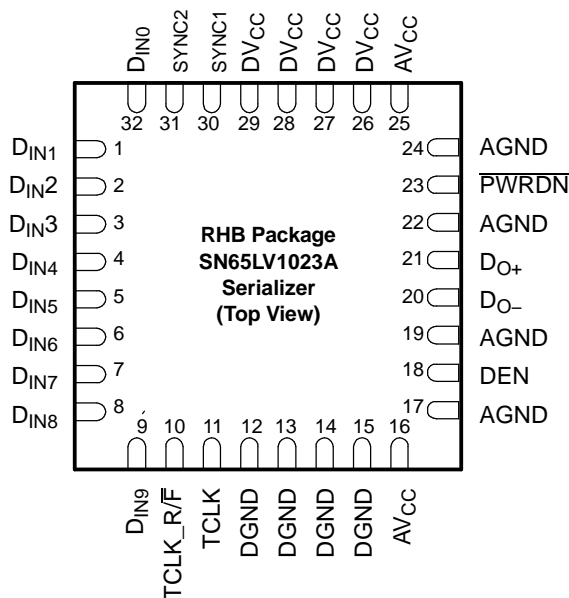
$D_{IN0}$ SYNC2 SYNC1 $DV_{CC}$ $DV_{CC}$ $DV_{CC}$ $DV_{CC}$ $AV_{CC}$
32 31 30 29 28 27 26 25

$D_{IN1}$ 1
$D_{IN}2$ 2
$D_{IN}3$ 3
$D_{IN4}$ 4
$D_{IN5}$ 5
$D_{IN6}$ 6
$D_{IN7}$ 7
$D_{IN8}$ 8

24 AGND
23 $\overline{PWRDN}$
22 AGND
21 $D_{O+}$
20 $D_{O-}$
19 AGND
18 DEN
17 AGND

RHB Package
SN65LV1023A
Serializer
(Top View)

9 10 11 12 13 14 15 16
$D_{IN9}$ TCLK_R/$\overline{F}$ TCLK DGND DGND DGND DGND $AV_{CC}$